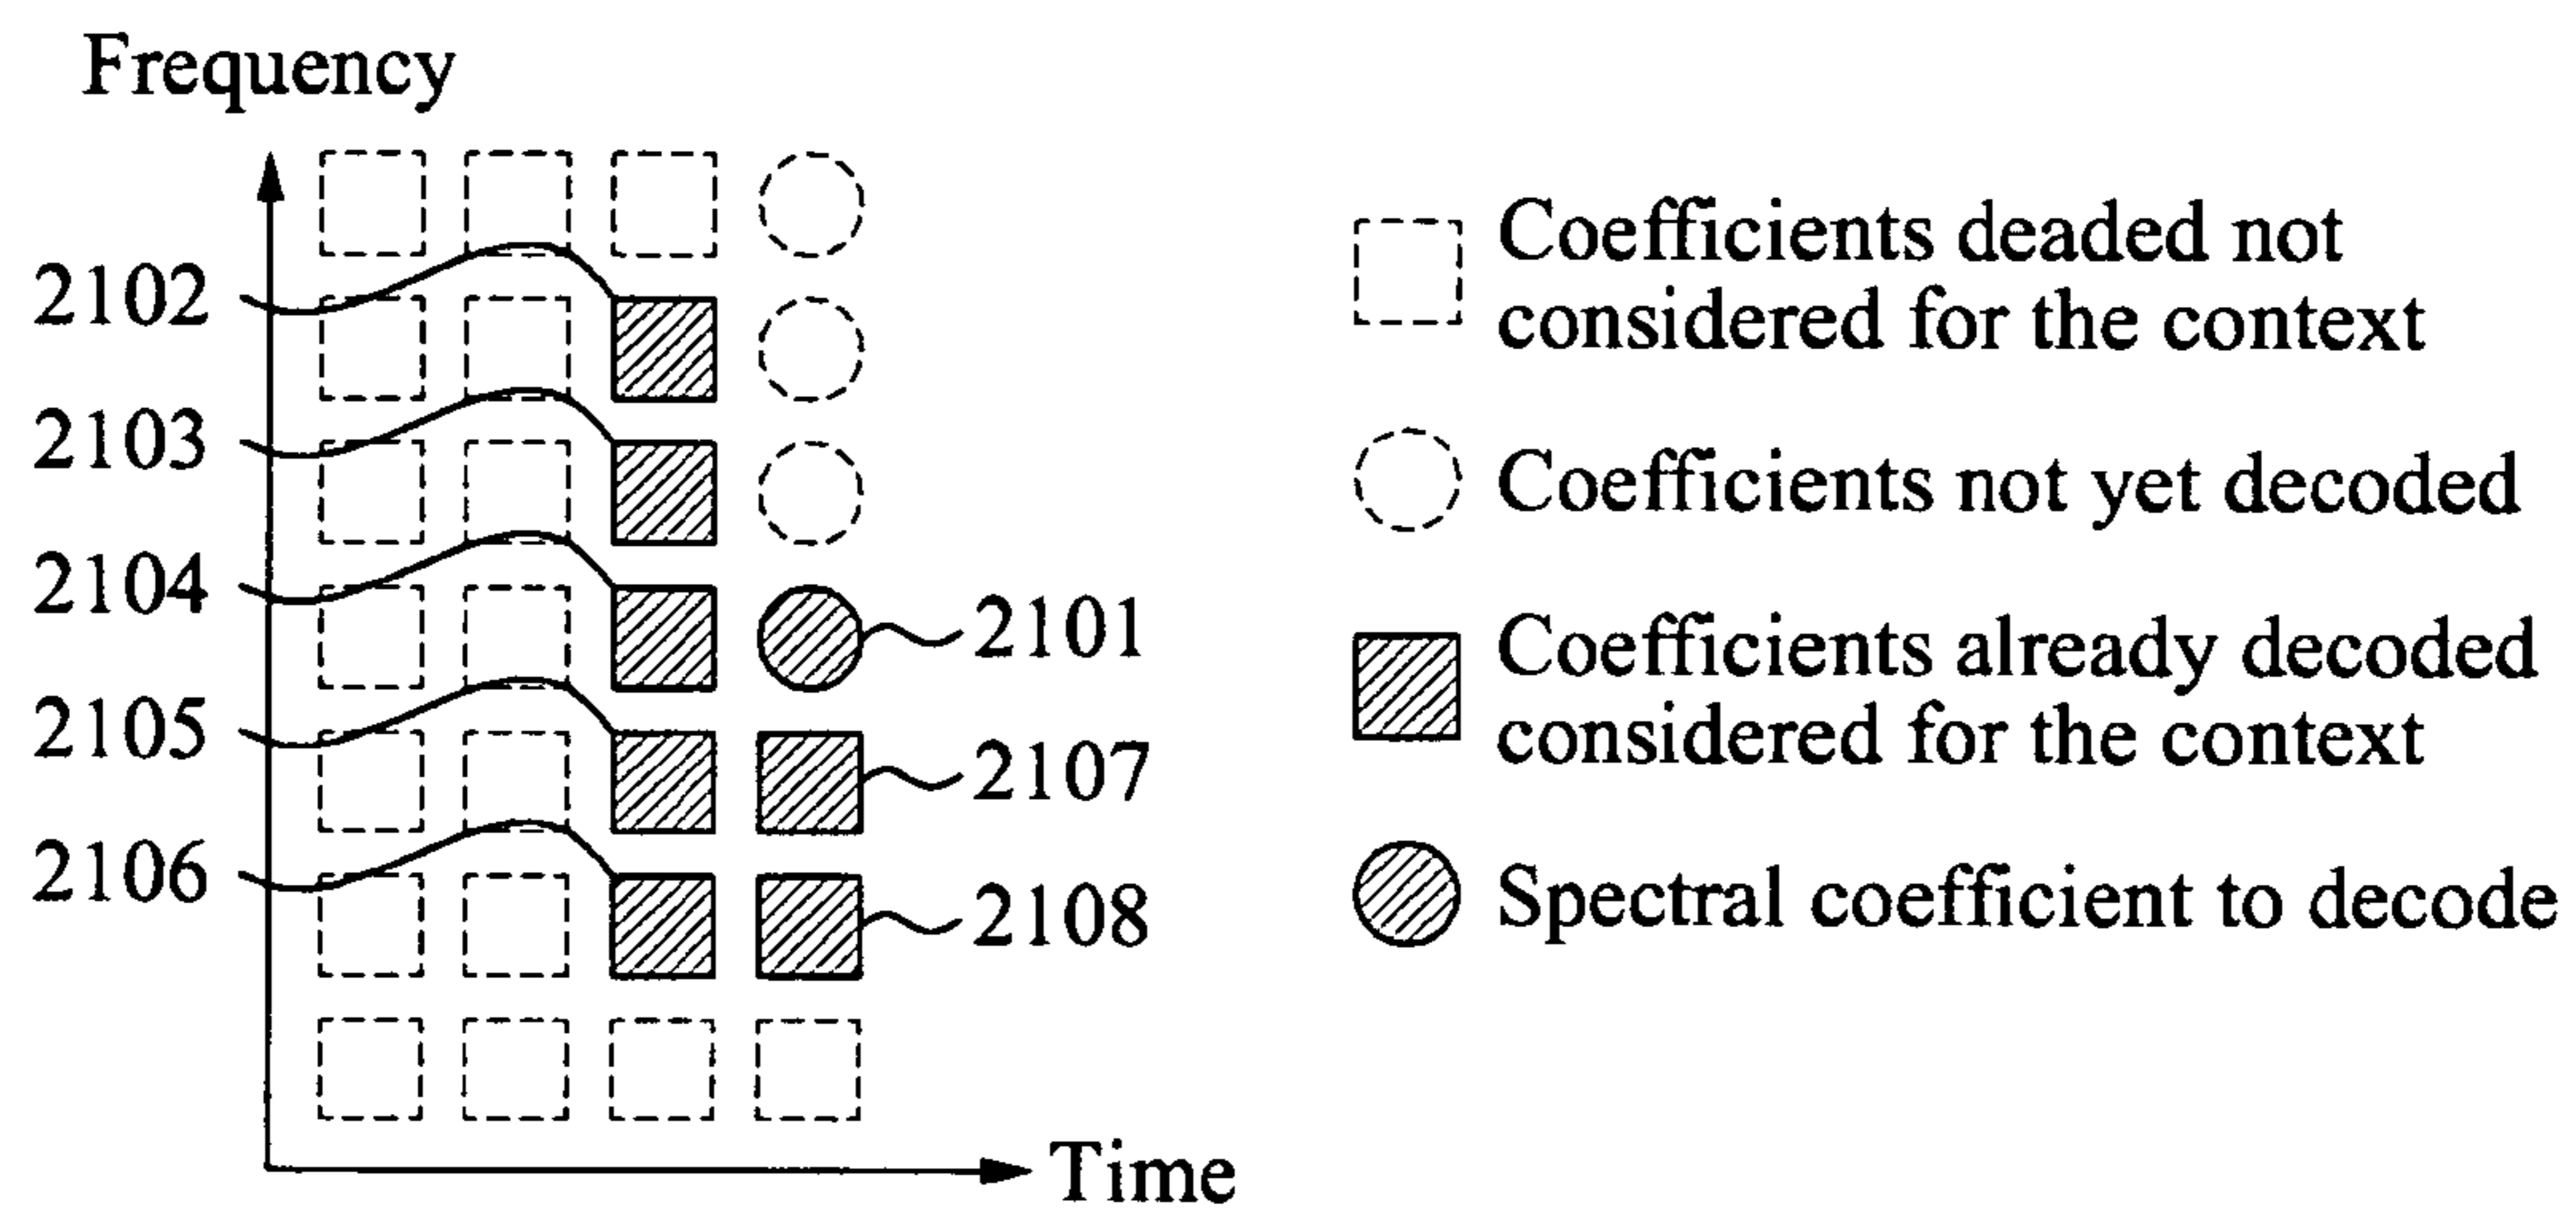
Frequency

2102
2103
2104
2105
2106

2101
2107
2108

Time

Coefficients deaded not considered for the context

Coefficients not yet decoded

Coefficients already decoded considered for the context

Spectral coefficient to decode